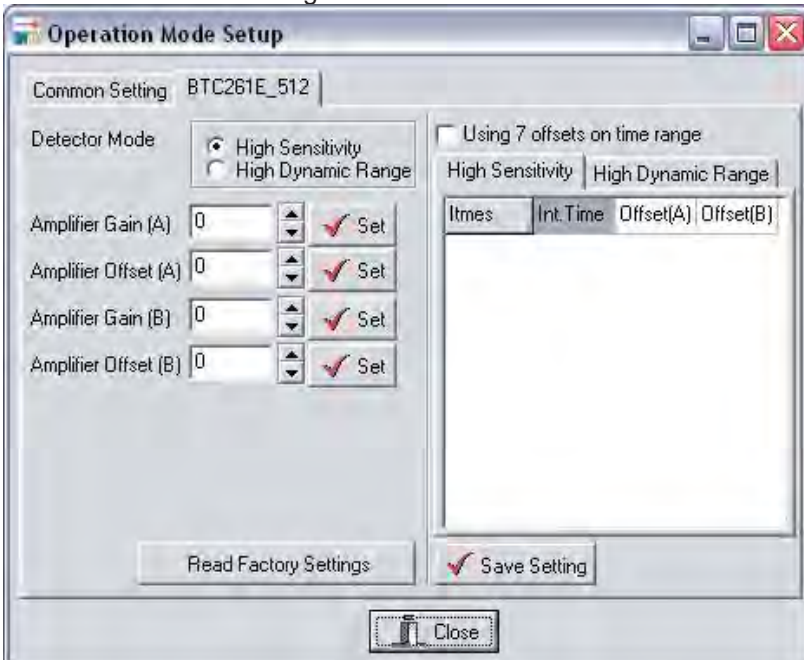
Operation Mode Setup

Common Setting BTC261E_512

Detector Mode
High Sensitivity
High Dynamic Range

Amplifier Gain (A) 0 Set
Amplifier Offset (A) 0 Set
Amplifier Gain (B) 0 Set
Amplifier Offset (B) 0 Set

Using 7 offsets on time range

High Sensitivity | High Dynamic Range

| Itmes | Int.Time | Offset(A) | Offset(B) |
|---|---|---|---|

Read Factory Settings

Save Setting

Close